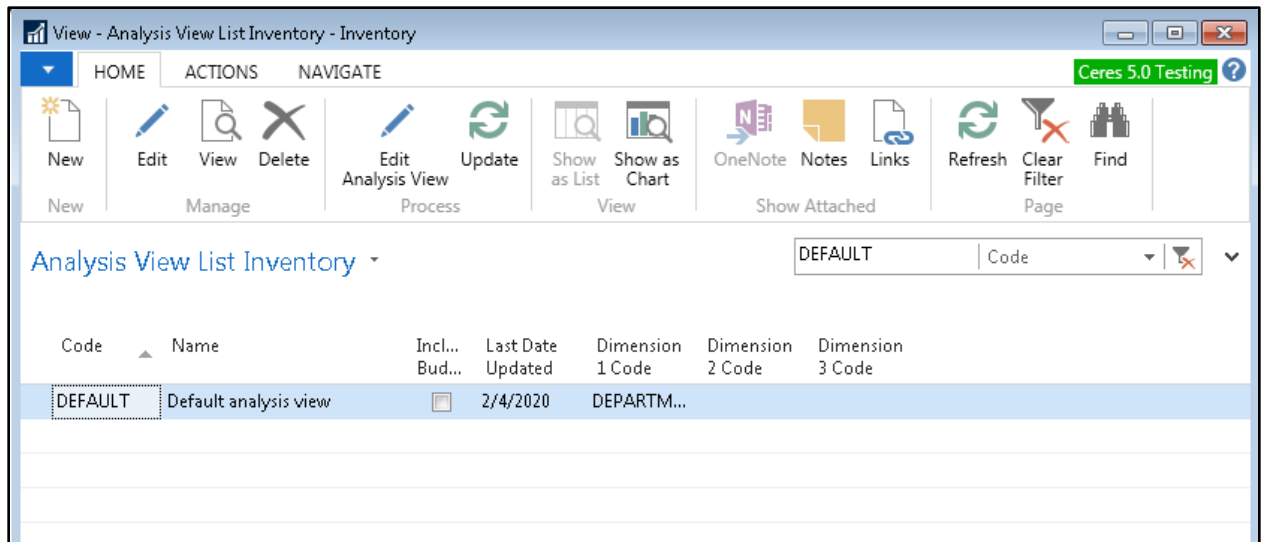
View - Analysis View List Inventory - Inventory

HOME ACTIONS NAVIGATE

Ceres 5.0 Testing

New
New

Edit View Delete
Manage

Edit Analysis View Update
Process

Show as List Show as Chart
View

OneNote Notes Links
Show Attached

Refresh Clear Filter Find
Page

Analysis View List Inventory

DEFAULT Code

| Code | Name | Incl... Bud... | Last Date Updated | Dimension 1 Code | Dimension 2 Code | Dimension 3 Code |
|---|---|---|---|---|---|---|
| DEFAULT | Default analysis view | | 2/4/2020 | DEPARTM... | | |